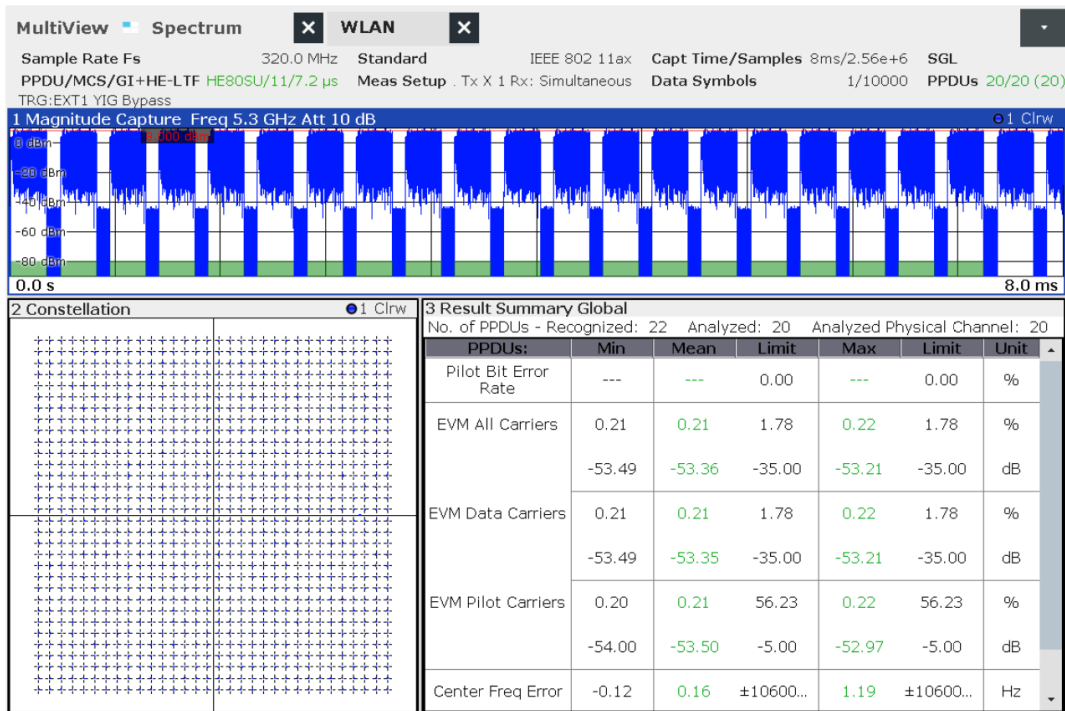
MultiView Spectrum WLAN

Sample Rate Fs 320.0 MHz Standard IEEE 802 11ax Capt Time/Samples 8ms/2.56e+6 SGL
PPDU/MCS/GI+HE-LTF HE80SU/11/7.2 μs Meas Setup . Tx X 1 Rx: Simultaneous Data Symbols 1/10000 PPDUs 20/20 (20)
TRG:EXT1 YIG Bypass

1 Magnitude Capture Freq 5.3 GHz Att 10 dB 1 Clrw
0 dBm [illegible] dBm
-20 dBm
-40 dBm
-60 dBm
-80 dBm
0.0 s 8.0 ms

2 Constellation 1 Clrw

3 Result Summary Global
No. of PPDUs - Recognized: 22 Analyzed: 20 Analyzed Physical Channel: 20

| PPDUs: | Min | Mean | Limit | Max | Limit | Unit |
|---|---|---|---|---|---|---|
| Pilot Bit Error Rate | --- | --- | 0.00 | --- | 0.00 | % |
| EVM All Carriers | 0.21 | 0.21 | 1.78 | 0.22 | 1.78 | % |
| | -53.49 | -53.36 | -35.00 | -53.21 | -35.00 | dB |
| EVM Data Carriers | 0.21 | 0.21 | 1.78 | 0.22 | 1.78 | % |
| | -53.49 | -53.35 | -35.00 | -53.21 | -35.00 | dB |
| EVM Pilot Carriers | 0.20 | 0.21 | 56.23 | 0.22 | 56.23 | % |
| | -54.00 | -53.50 | -5.00 | -52.97 | -5.00 | dB |
| Center Freq Error | -0.12 | 0.16 | ±10600... | 1.19 | ±10600... | Hz |